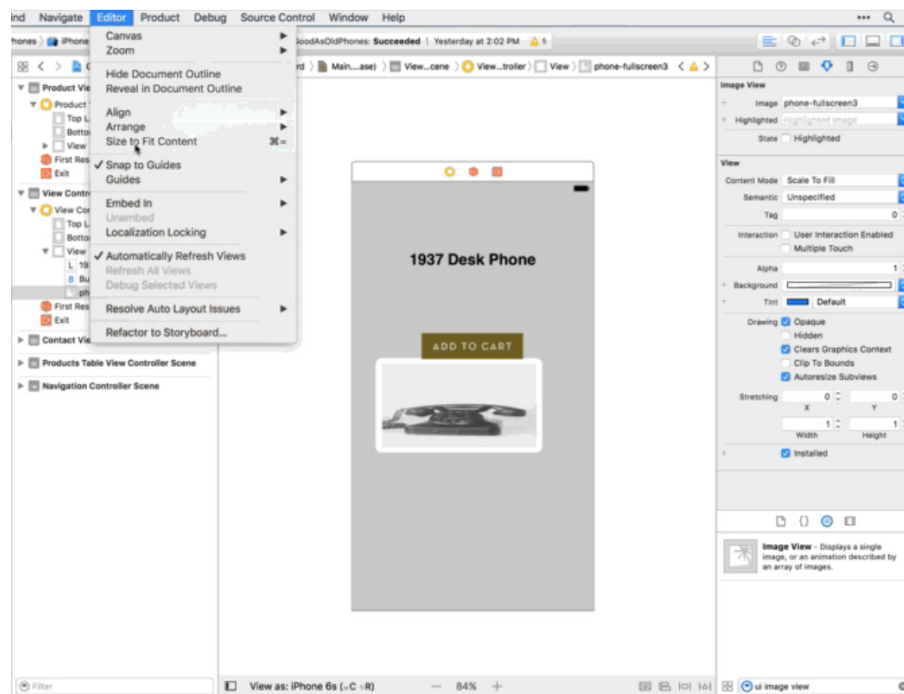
ind Navigate Editor Product Debug Source Control Window Help

hones iPhone GoodAsOldPhones: Succeeded | Yesterday at 2:02 PM ⚠ 5

Canvas
Zoom
Hide Document Outline
Reveal in Document Outline
Align
Arrange
Size to Fit Content ⌘=
✓ Snap to Guides
Guides
Embed In
Unembed
Localization Locking
✓ Automatically Refresh Views
Refresh All Views
Debug Selected Views
Resolve Auto Layout Issues
Refactor to Storyboard...

rd 〉 Main...ase) 〉 View...cene 〉 View...troller 〉 View 〉 phone-fullscreen3

Product Vie
Product
Top L
Botto
View
First Res
Exit
View Contr
View Co
Top L
Botto
View
L 19
B Bu
ph
First Res
Exit
Contact Vie
Products Table View Controller Scene
Navigation Controller Scene

1937 Desk Phone

ADD TO CART

Image View
Image phone-fullscreen3
Highlighted Highlighted image
State Highlighted
View
Content Mode Scale To Fill
Semantic Unspecified
Tag 0
Interaction User Interaction Enabled
Multiple Touch
Alpha 1
Background
Tint Default
Drawing Opaque
Hidden
Clears Graphics Context
Clip To Bounds
Autoresize Subviews
Stretching 0 0
X Y
1 1
Width Height
Installed

Image View - Displays a single image, or an animation described by an array of images.

Filter
View as: iPhone 6s (wC hR) — 84% +
ui image view